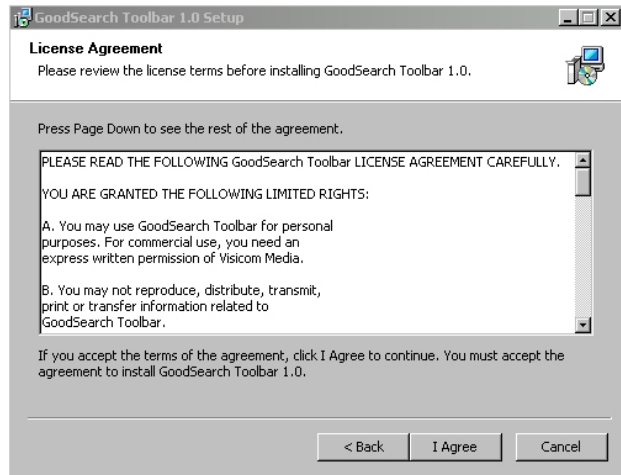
GoodSearch Toolbar 1.0 Setup

License Agreement
Please review the license terms before installing GoodSearch Toolbar 1.0.

Press Page Down to see the rest of the agreement.

PLEASE READ THE FOLLOWING GoodSearch Toolbar LICENSE AGREEMENT CAREFULLY.

YOU ARE GRANTED THE FOLLOWING LIMITED RIGHTS:

A. You may use GoodSearch Toolbar for personal purposes. For commercial use, you need an express written permission of Visicom Media.

B. You may not reproduce, distribute, transmit, print or transfer information related to GoodSearch Toolbar.

If you accept the terms of the agreement, click I Agree to continue. You must accept the agreement to install GoodSearch Toolbar 1.0.

< Back
I Agree
Cancel